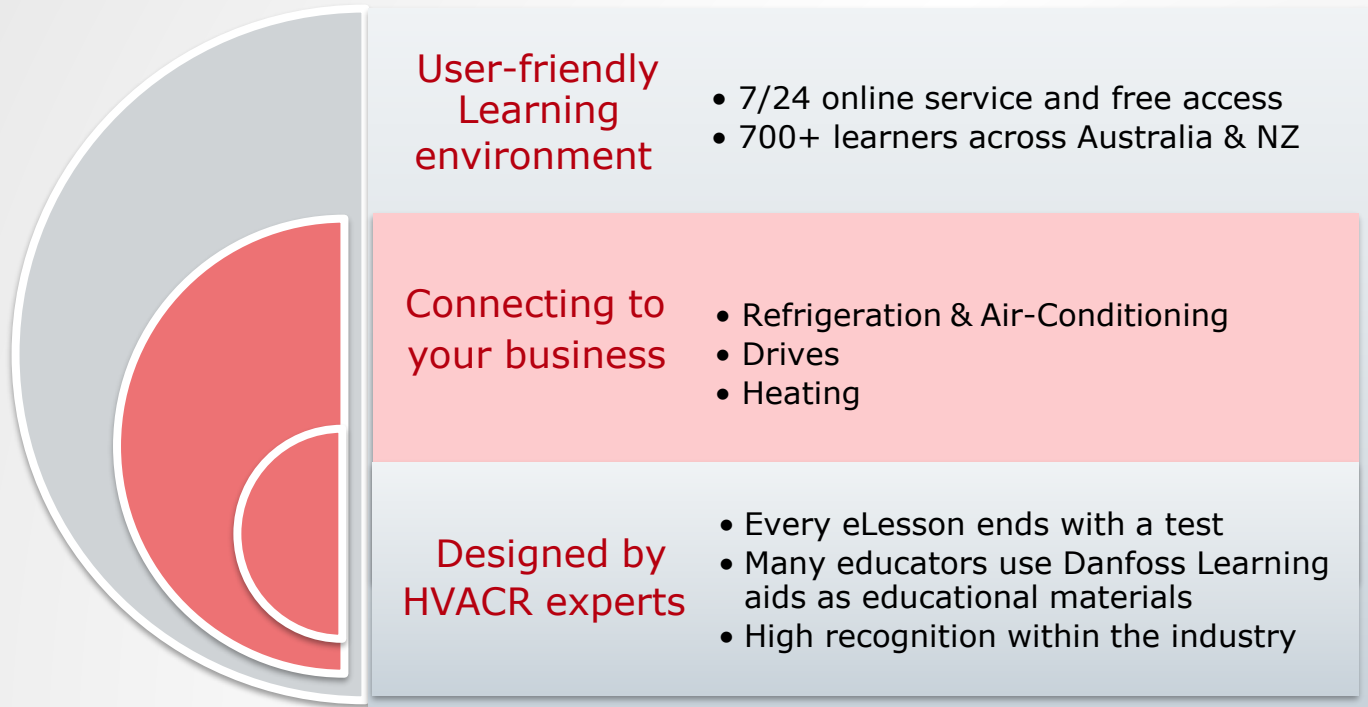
User-friendly Learning environment

- 7/24 online service and free access
- 700+ learners across Australia & NZ

Connecting to your business

- Refrigeration & Air-Conditioning
- Drives
- Heating

Designed by HVACR experts

- Every eLesson ends with a test
- Many educators use Danfoss Learning aids as educational materials
- High recognition within the industry